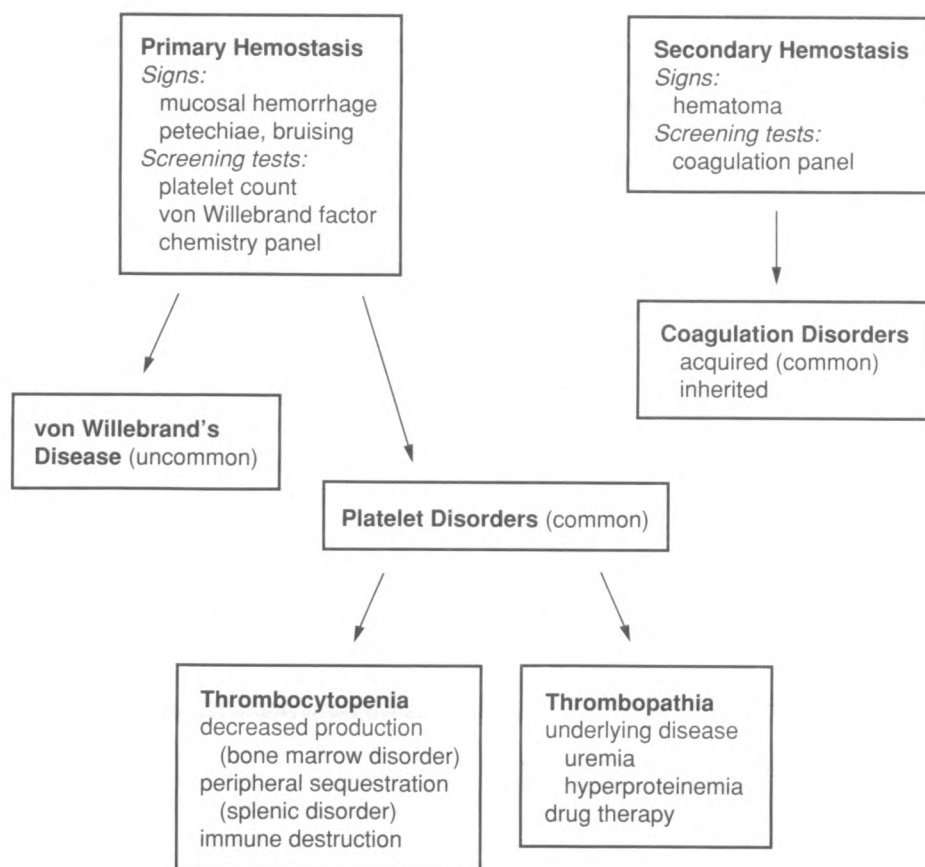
**Primary Hemostasis**
*Signs:*
mucosal hemorrhage
petechiae, bruising
*Screening tests:*
platelet count
von Willebrand factor
chemistry panel

**Secondary Hemostasis**
*Signs:*
hematoma
*Screening tests:*
coagulation panel

**Coagulation Disorders**
acquired (common)
inherited

**von Willebrand's Disease** (uncommon)

**Platelet Disorders** (common)

**Thrombocytopenia**
decreased production
(bone marrow disorder)
peripheral sequestration
(splenic disorder)
immune destruction

**Thrombopathia**
underlying disease
uremia
hyperproteinemia
drug therapy